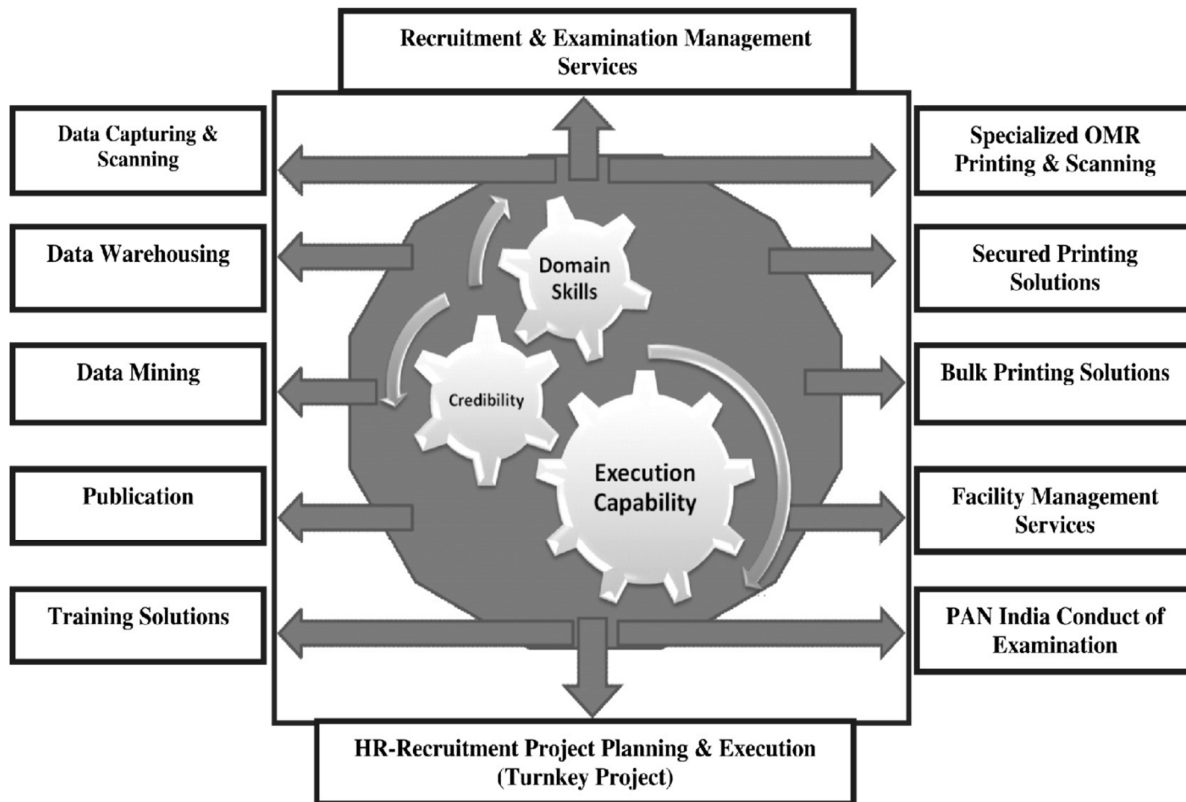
Recruitment & Examination Management Services

Data Capturing & Scanning

Specialized OMR Printing & Scanning

Data Warehousing

Domain Skills

Secured Printing Solutions

Data Mining

Credibility

Bulk Printing Solutions

Publication

Execution Capability

Facility Management Services

Training Solutions

PAN India Conduct of Examination

HR-Recruitment Project Planning & Execution (Turnkey Project)